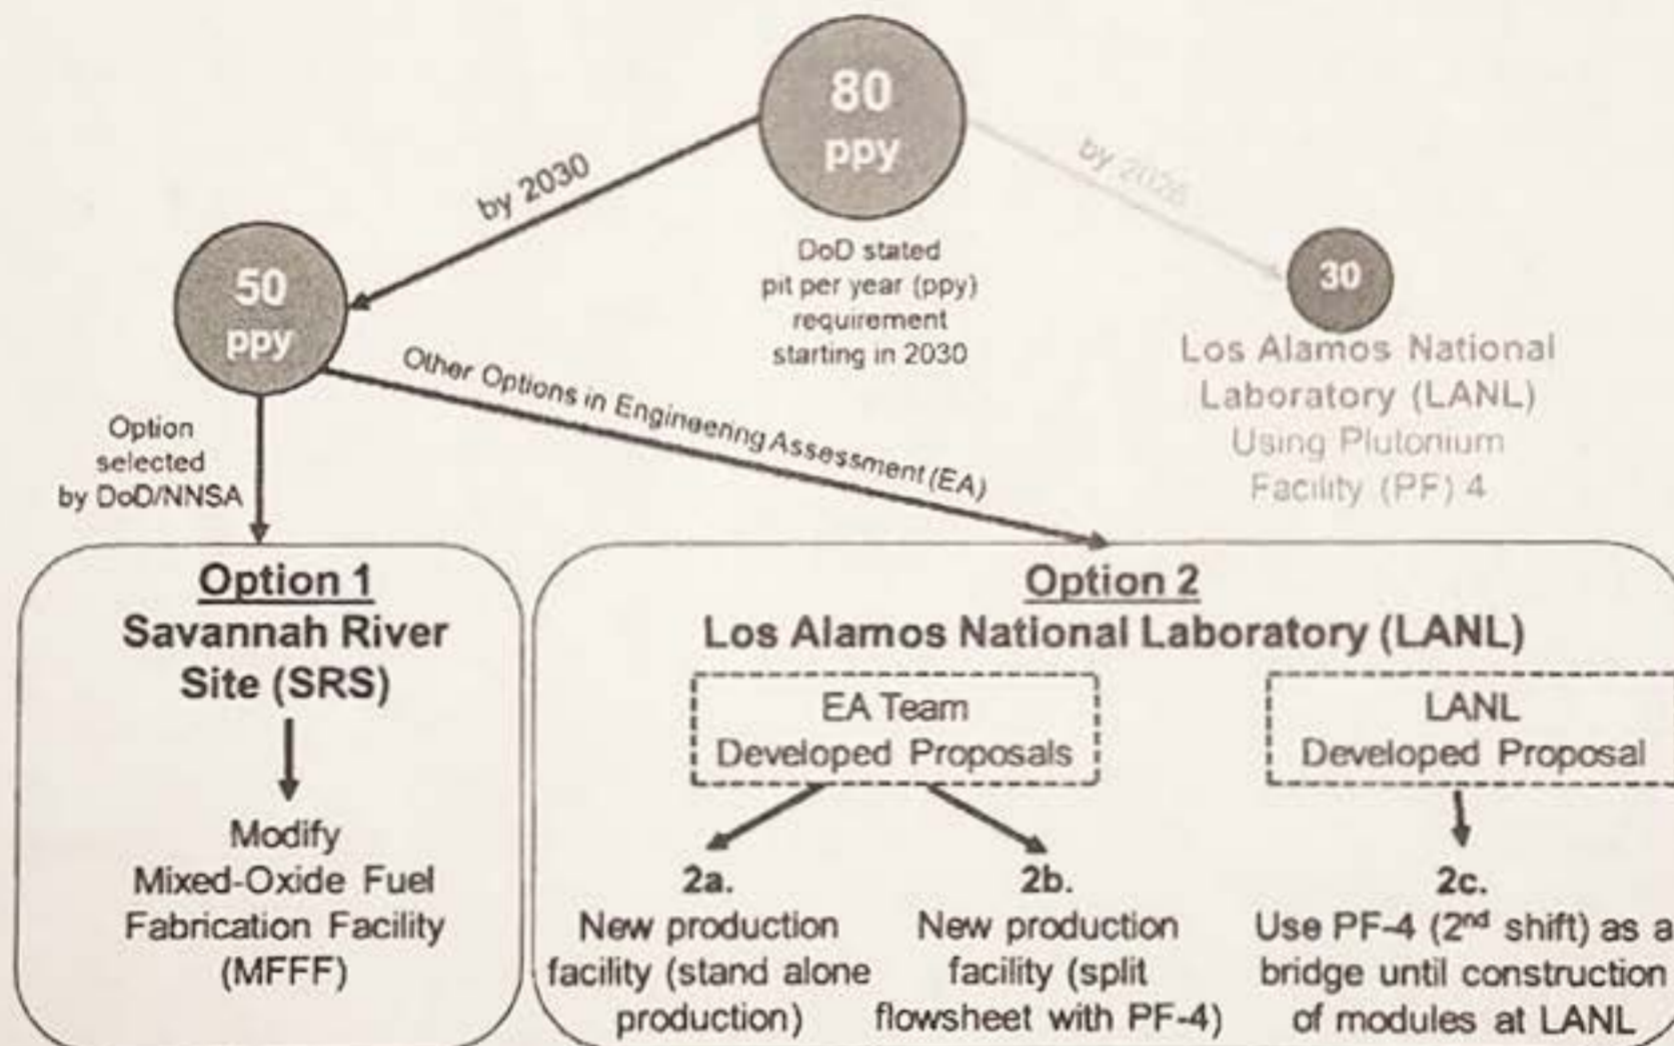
80 ppy

DoD stated pit per year (ppy) requirement starting in 2030

by 2030

by 2026

50 ppy

30

Los Alamos National Laboratory (LANL) Using Plutonium Facility (PF) 4

Option selected by DoD/NNSA

Other Options in Engineering Assessment (EA)

Option 1
Savannah River Site (SRS)

Modify Mixed-Oxide Fuel Fabrication Facility (MFFF)

Option 2
Los Alamos National Laboratory (LANL)

EA Team Developed Proposals

LANL Developed Proposal

2a.
New production facility (stand alone production)

2b.
New production facility (split flowsheet with PF-4)

2c.
Use PF-4 ($2^{nd}$ shift) as a bridge until construction of modules at LANL